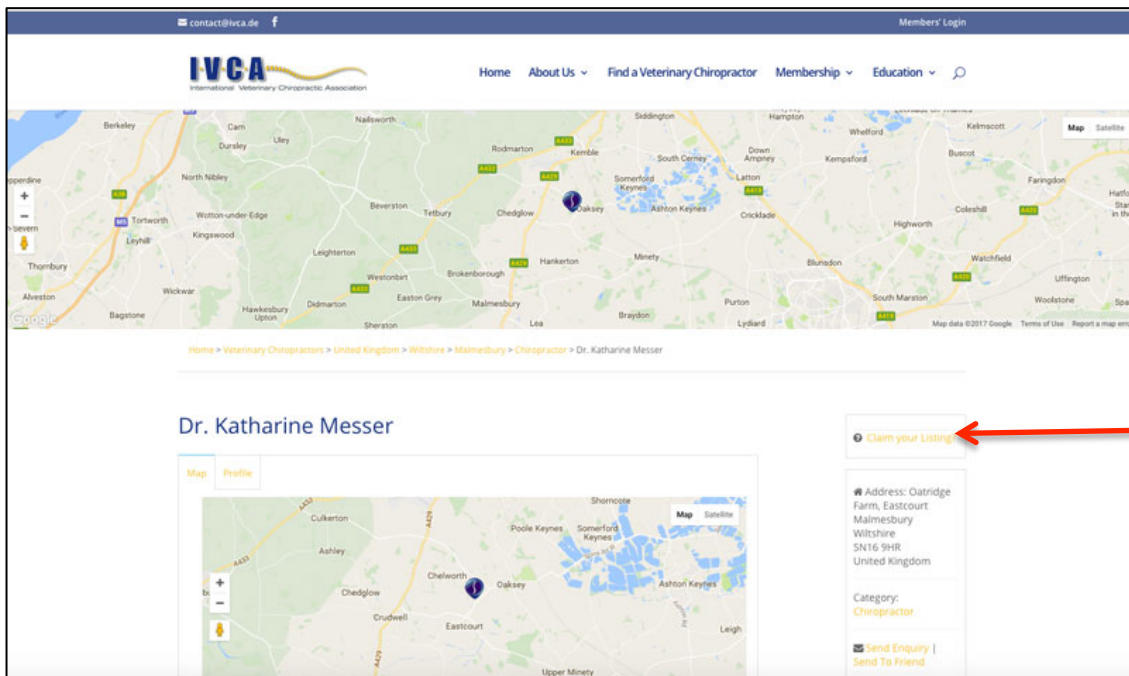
contact@ivca.de

Members' Login

IVCA
International Veterinary Chiropractic Association

Home About Us Find a Veterinary Chiropractor Membership Education

Map Satellite

Berkeley Cam Nailsworth Siddington Hampton Whelford Kelmscott Uley Dursley Rodmarton Kemble Down Ampney South Cerney Kempsford Buscot North Nibley Somerford Keynes Latton Faringdon Beverston Tetbury Chedglow Oaksey Ashton Keynes Cricklade Coleshill Tortworth Wotton-under-Edge Leyhill Kingswood Highworth Leighterton Watchfield Thornbury Westonbirt Brokenborough Hankerton Minety Blunsdon Uffington Wickwar Easton Grey Alveston Didmarton Malmesbury Purton South Marston Woolstone Hawkesbury Upton Bagstone Sherston Lea Braydon Lydiard

Map data ©2017 Google Terms of Use Report a map error

Home > Veterinary Chiropractors > United Kingdom > Wiltshire > Malmesbury > Chiropractor > Dr. Katharine Messer

Dr. Katharine Messer

Claim your Listing

Map Profile

Map Satellite

Shorncote Culkerton Poole Keynes Somerford Keynes Ashley Chelworth Oaksey Ashton Keynes Chedglow Crudwell Eastcourt Leigh Upper Minety

Address: Oatridge Farm, Eastcourt Malmesbury Wiltshire SN16 9HR United Kingdom

Category: Chiropractor

Send Enquiry | Send To Friend